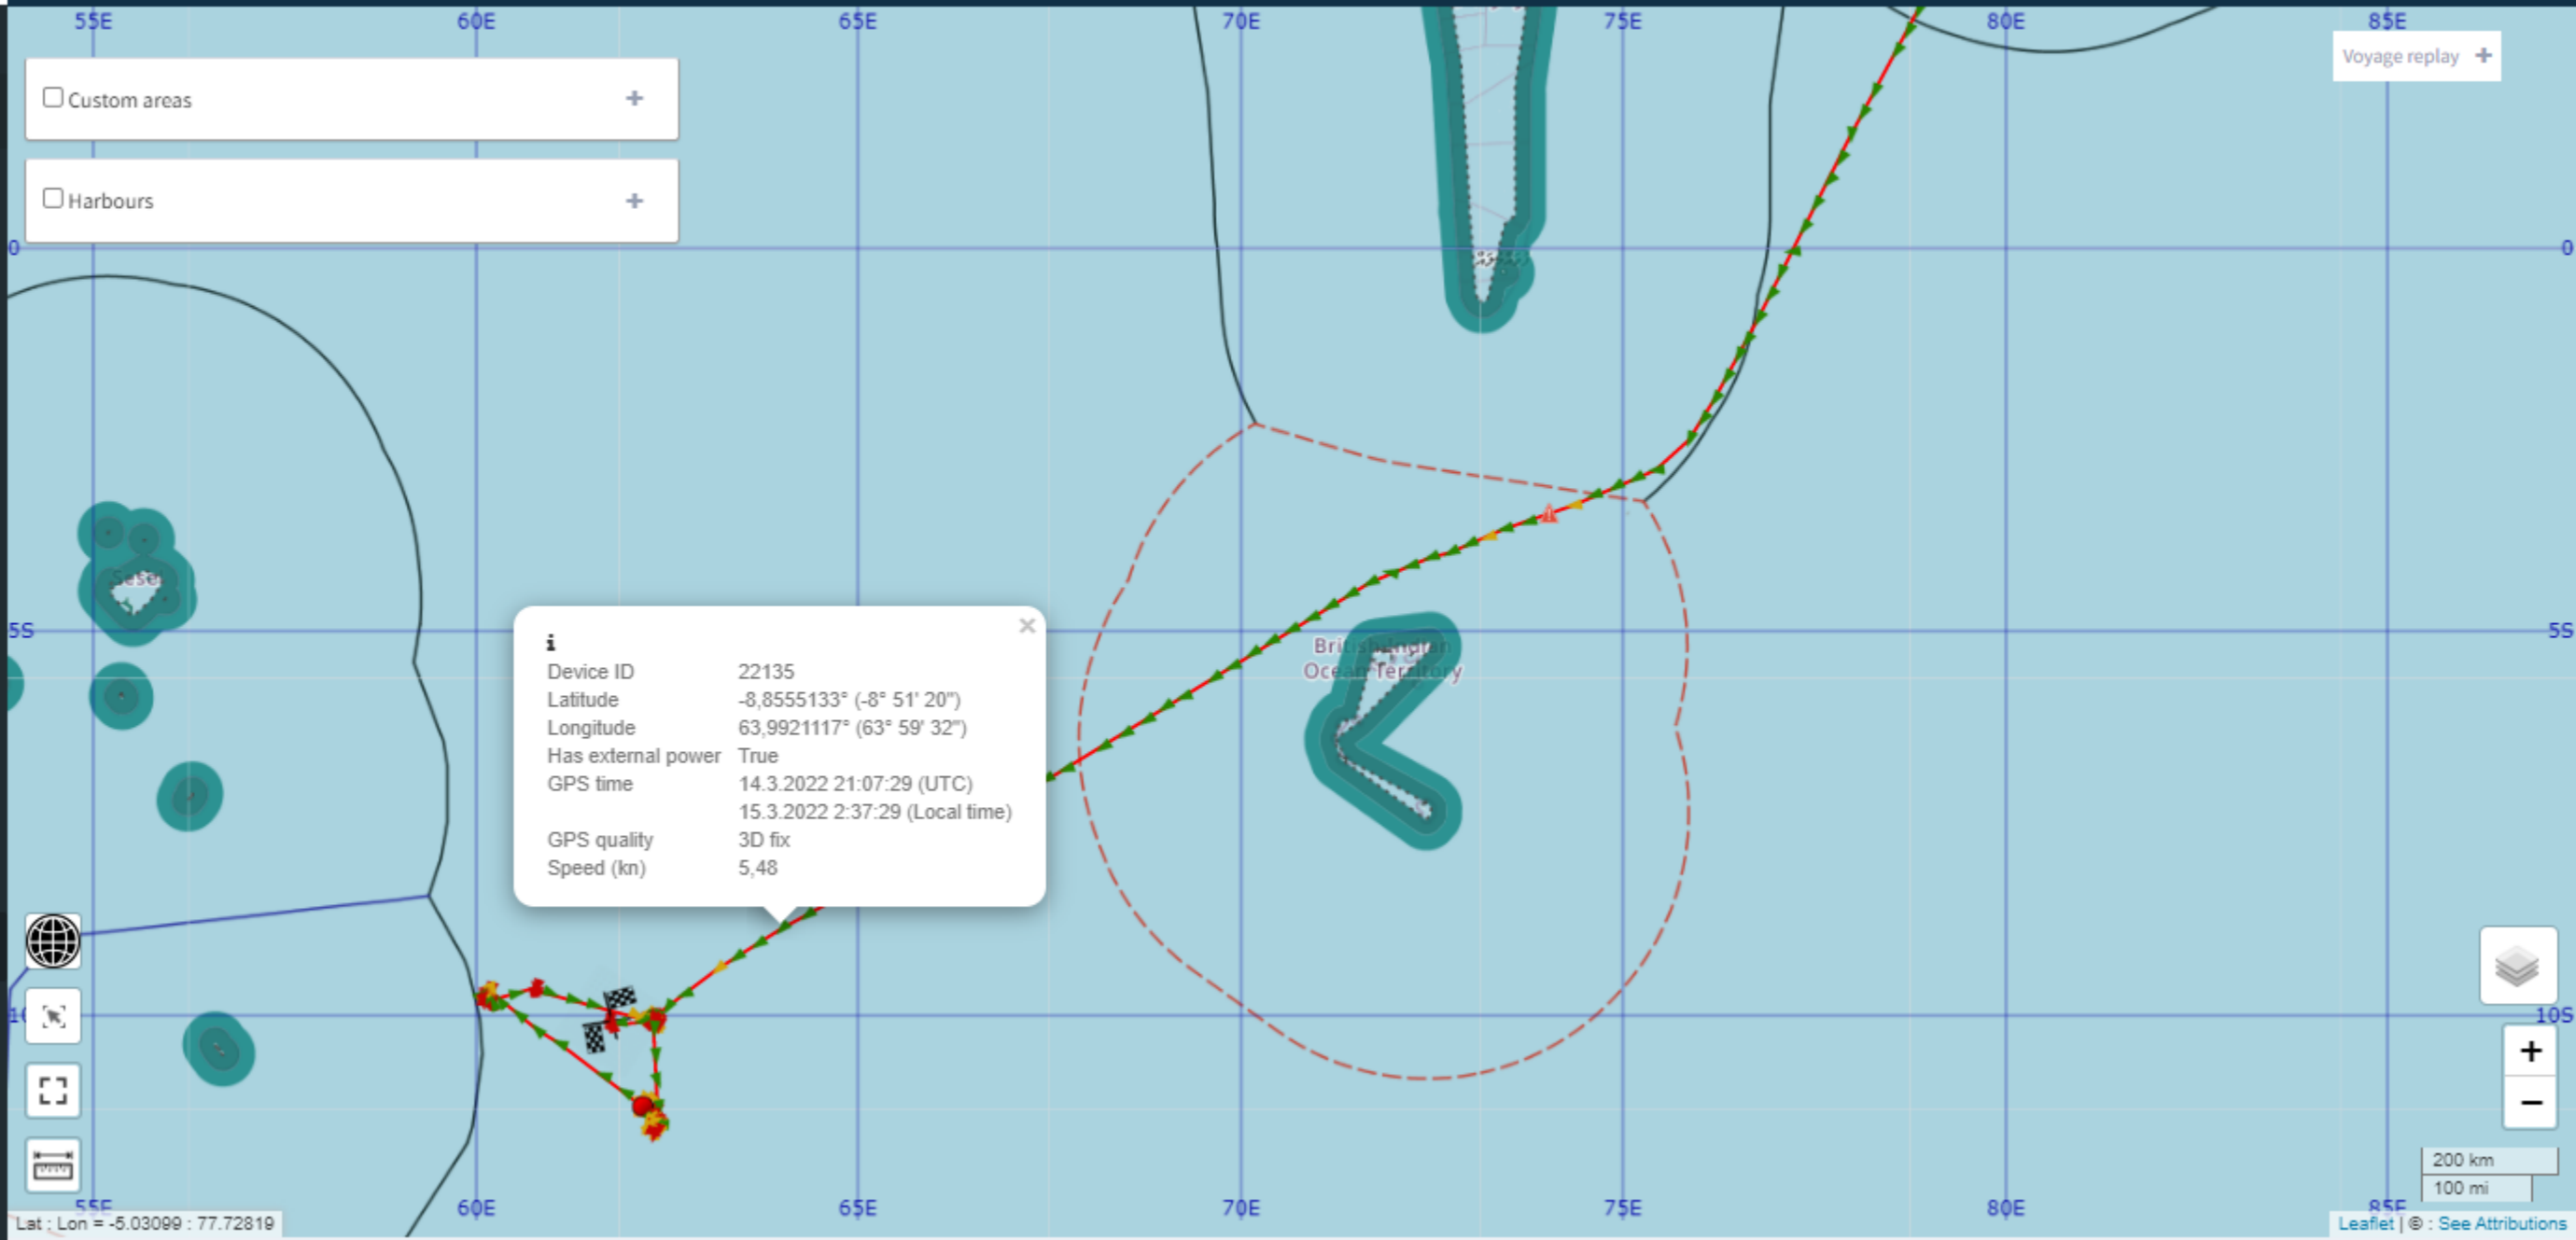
55E 60E 65E 70E 75E 80E 85E

Custom areas +

Harbours +

Voyage replay +

0 0

5S 5S

10S

British Indian Ocean Territory

i
| | |
|---|---|
| Device ID | 22135 |
| Latitude | -8,8555133° (-8° 51' 20") |
| Longitude | 63,9921117° (63° 59' 32") |
| Has external power | True |
| GPS time | 14.3.2022 21:07:29 (UTC) |
| | 15.3.2022 2:37:29 (Local time) |
| GPS quality | 3D fix |
| Speed (kn) | 5,48 |

+
−

200 km
100 mi

55E 60E 65E 70E 75E 80E 85E

Lat : Lon = -5.03099 : 77.72819

Leaflet | © : See Attributions